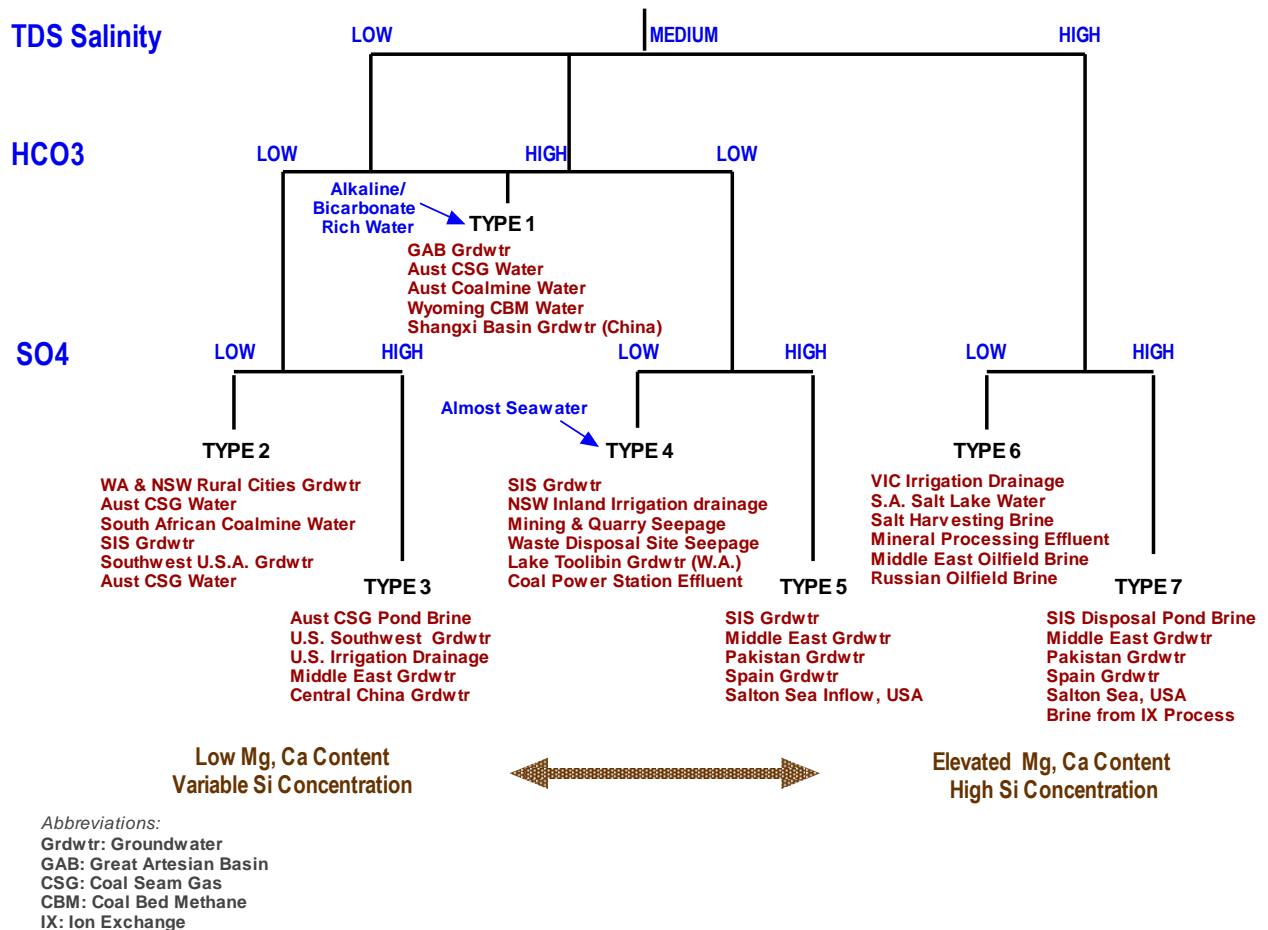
TDS Salinity

LOW MEDIUM HIGH

HCO3

LOW HIGH LOW

Alkaline/ Bicarbonate Rich Water

TYPE 1

GAB Grdwtr
Aust CSG Water
Aust Coalmine Water
Wyoming CBM Water
Shangxi Basin Grdwtr (China)

SO4

LOW HIGH LOW HIGH LOW HIGH

Almost Seawater

TYPE 2

WA & NSW Rural Cities Grdwtr
Aust CSG Water
South African Coalmine Water
SIS Grdwtr
Southwest U.S.A. Grdwtr
Aust CSG Water

TYPE 3

Aust CSG Pond Brine
U.S. Southwest Grdwtr
U.S. Irrigation Drainage
Middle East Grdwtr
Central China Grdwtr

TYPE 4

SIS Grdwtr
NSW Inland Irrigation drainage
Mining & Quarry Seepage
Waste Disposal Site Seepage
Lake Toolibin Grdwtr (W.A.)
Coal Power Station Effluent

TYPE 5

SIS Grdwtr
Middle East Grdwtr
Pakistan Grdwtr
Spain Grdwtr
Salton Sea Inflow, USA

TYPE 6

VIC Irrigation Drainage
S.A. Salt Lake Water
Salt Harvesting Brine
Mineral Processing Effluent
Middle East Oilfield Brine
Russian Oilfield Brine

TYPE 7

SIS Disposal Pond Brine
Middle East Grdwtr
Pakistan Grdwtr
Spain Grdwtr
Salton Sea, USA
Brine from IX Process

Low Mg, Ca Content
Variable Si Concentration

Elevated Mg, Ca Content
High Si Concentration

Abbreviations:
Grdwtr: Groundwater
GAB: Great Artesian Basin
CSG: Coal Seam Gas
CBM: Coal Bed Methane
IX: Ion Exchange